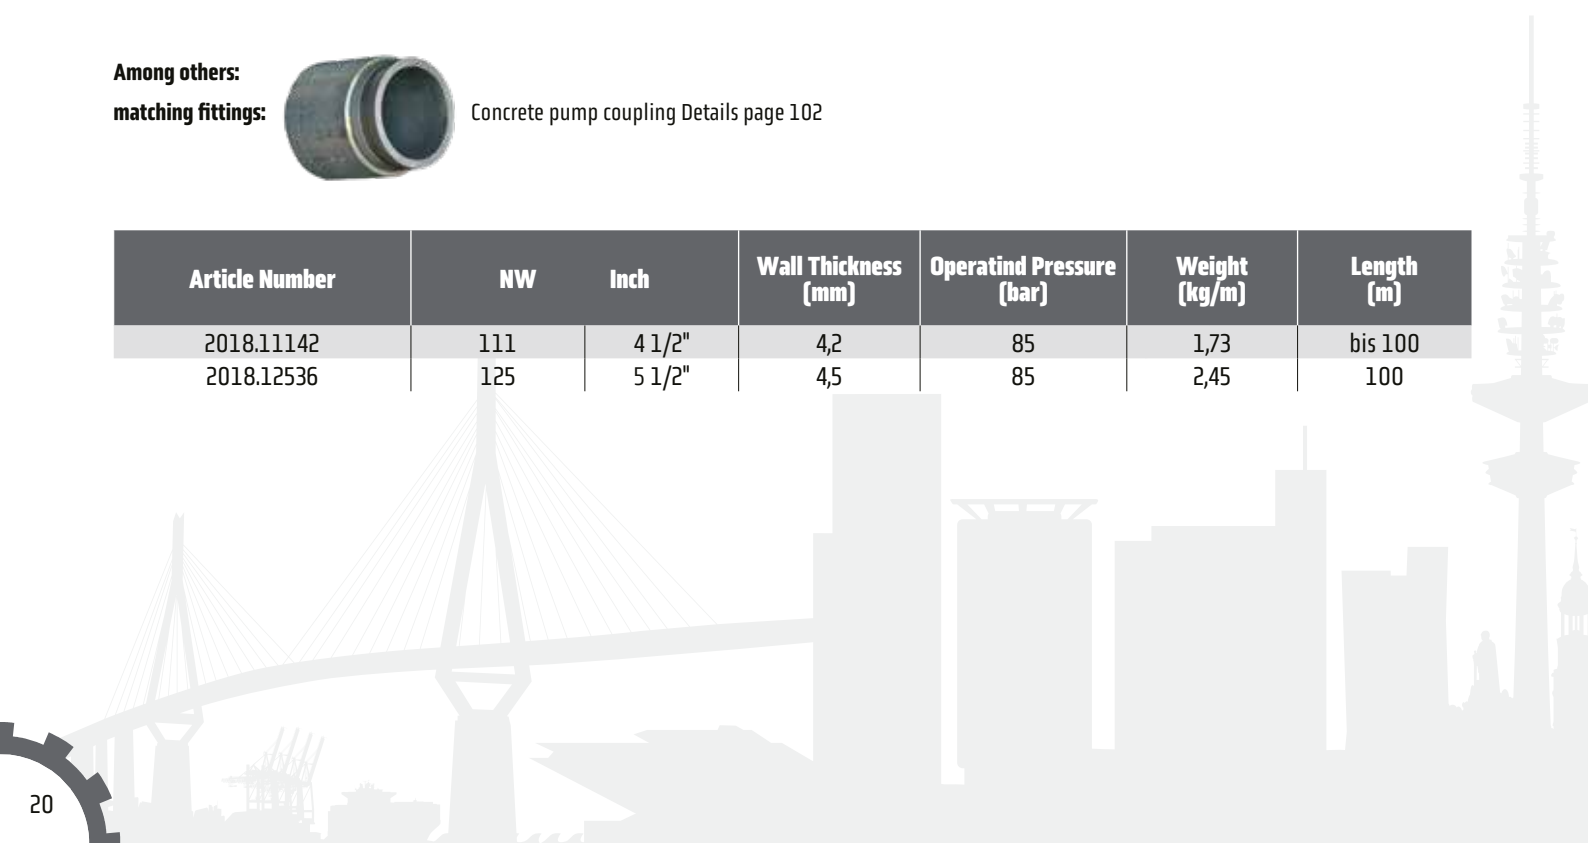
Among others:
matching fittings:

Concrete pump coupling Details page 102

| Article Number | NW | Inch | Wall Thickness (mm) | Operatind Pressure (bar) | Weight (kg/m) | Length (m) |
|---|---|---|---|---|---|---|
| 2018.11142 | 111 | 4 1/2" | 4,2 | 85 | 1,73 | bis 100 |
| 2018.12536 | 125 | 5 1/2" | 4,5 | 85 | 2,45 | 100 |

20